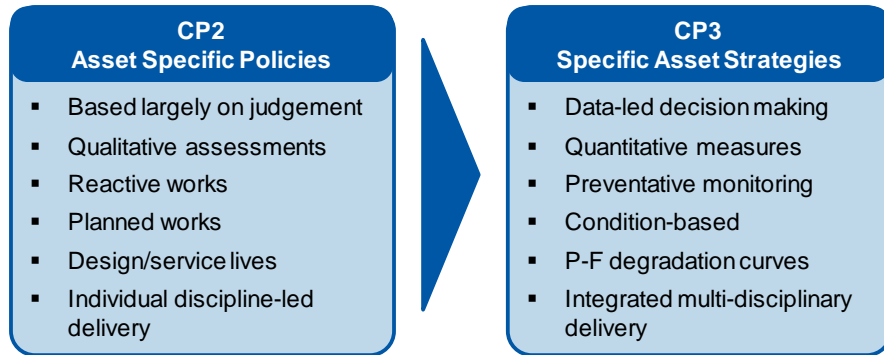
CP2
Asset Specific Policies

- Based largely on judgement
- Qualitative assessments
- Reactive works
- Planned works
- Design/service lives
- Individual discipline-led delivery

CP3
Specific Asset Strategies

- Data-led decision making
- Quantitative measures
- Preventative monitoring
- Condition-based
- P-F degradation curves
- Integrated multi-disciplinary delivery